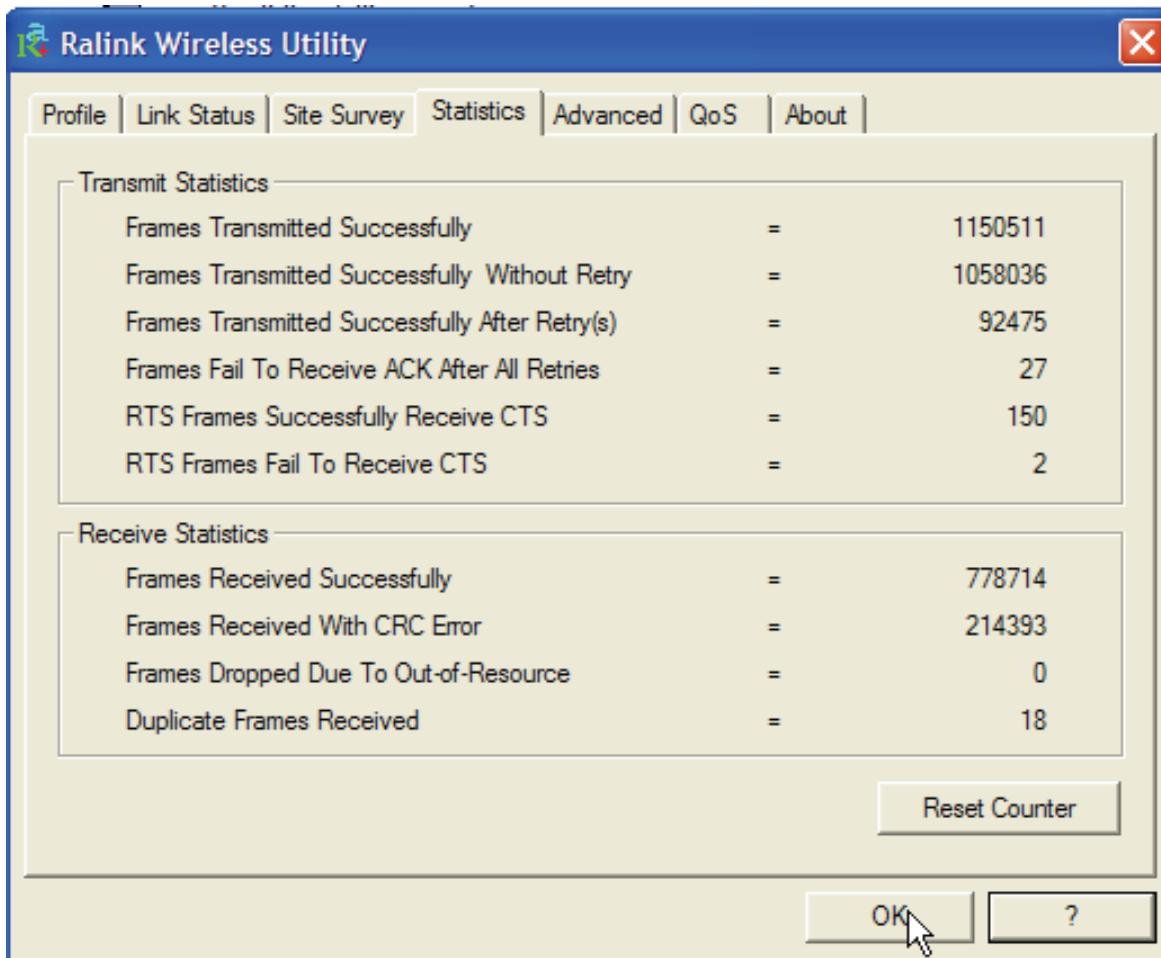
Ralink Wireless Utility

Profile | Link Status | Site Survey | Statistics | Advanced | QoS | About

Transmit Statistics

Frames Transmitted Successfully = 1150511

Frames Transmitted Successfully Without Retry = 1058036

Frames Transmitted Successfully After Retry(s) = 92475

Frames Fail To Receive ACK After All Retries = 27

RTS Frames Successfully Receive CTS = 150

RTS Frames Fail To Receive CTS = 2

Receive Statistics

Frames Received Successfully = 778714

Frames Received With CRC Error = 214393

Frames Dropped Due To Out-of-Resource = 0

Duplicate Frames Received = 18

Reset Counter

OK

?